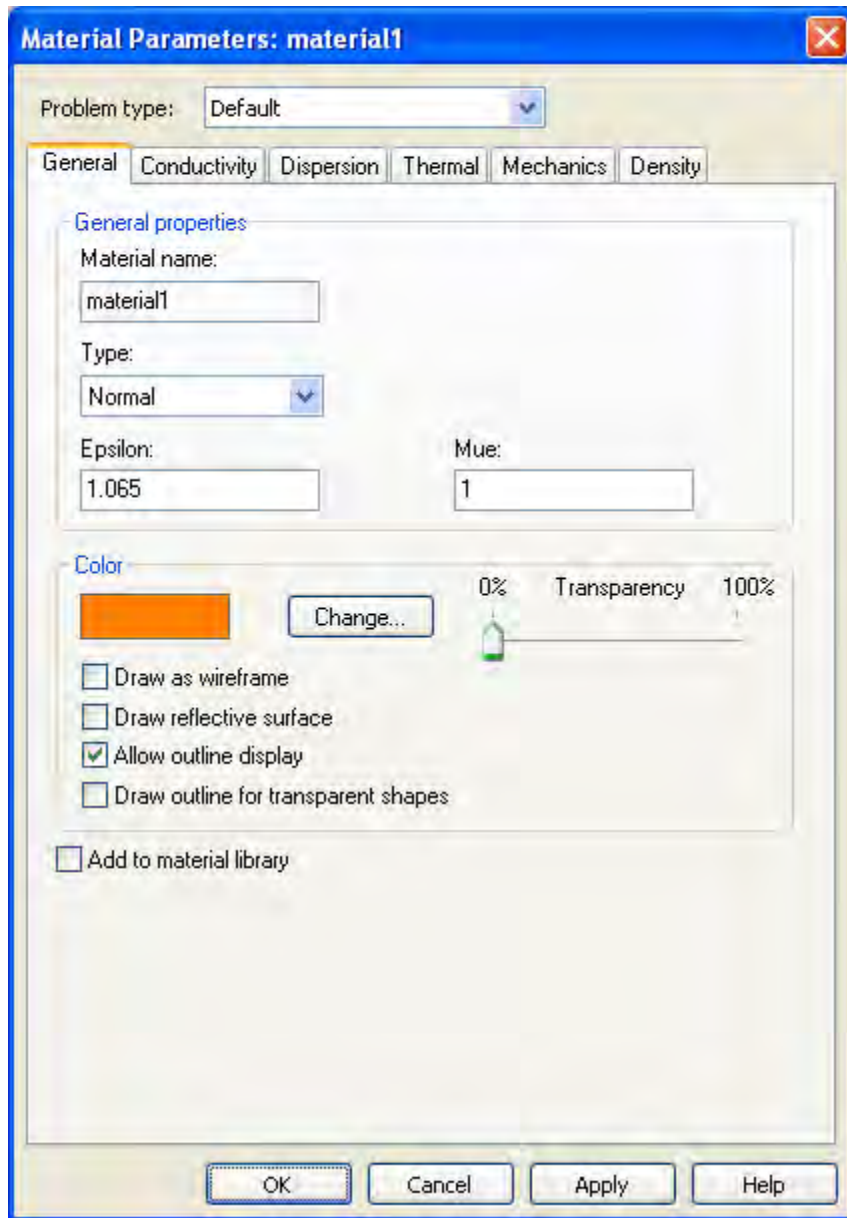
Material Parameters: material1

Problem type: Default

General | Conductivity | Dispersion | Thermal | Mechanics | Density

General properties

Material name:

material1

Type:

Normal

Epsilon:

1.065

Mue:

1

Color

Change...

0% Transparency 100%

Draw as wireframe

Draw reflective surface

Allow outline display

Draw outline for transparent shapes

Add to material library

OK Cancel Apply Help